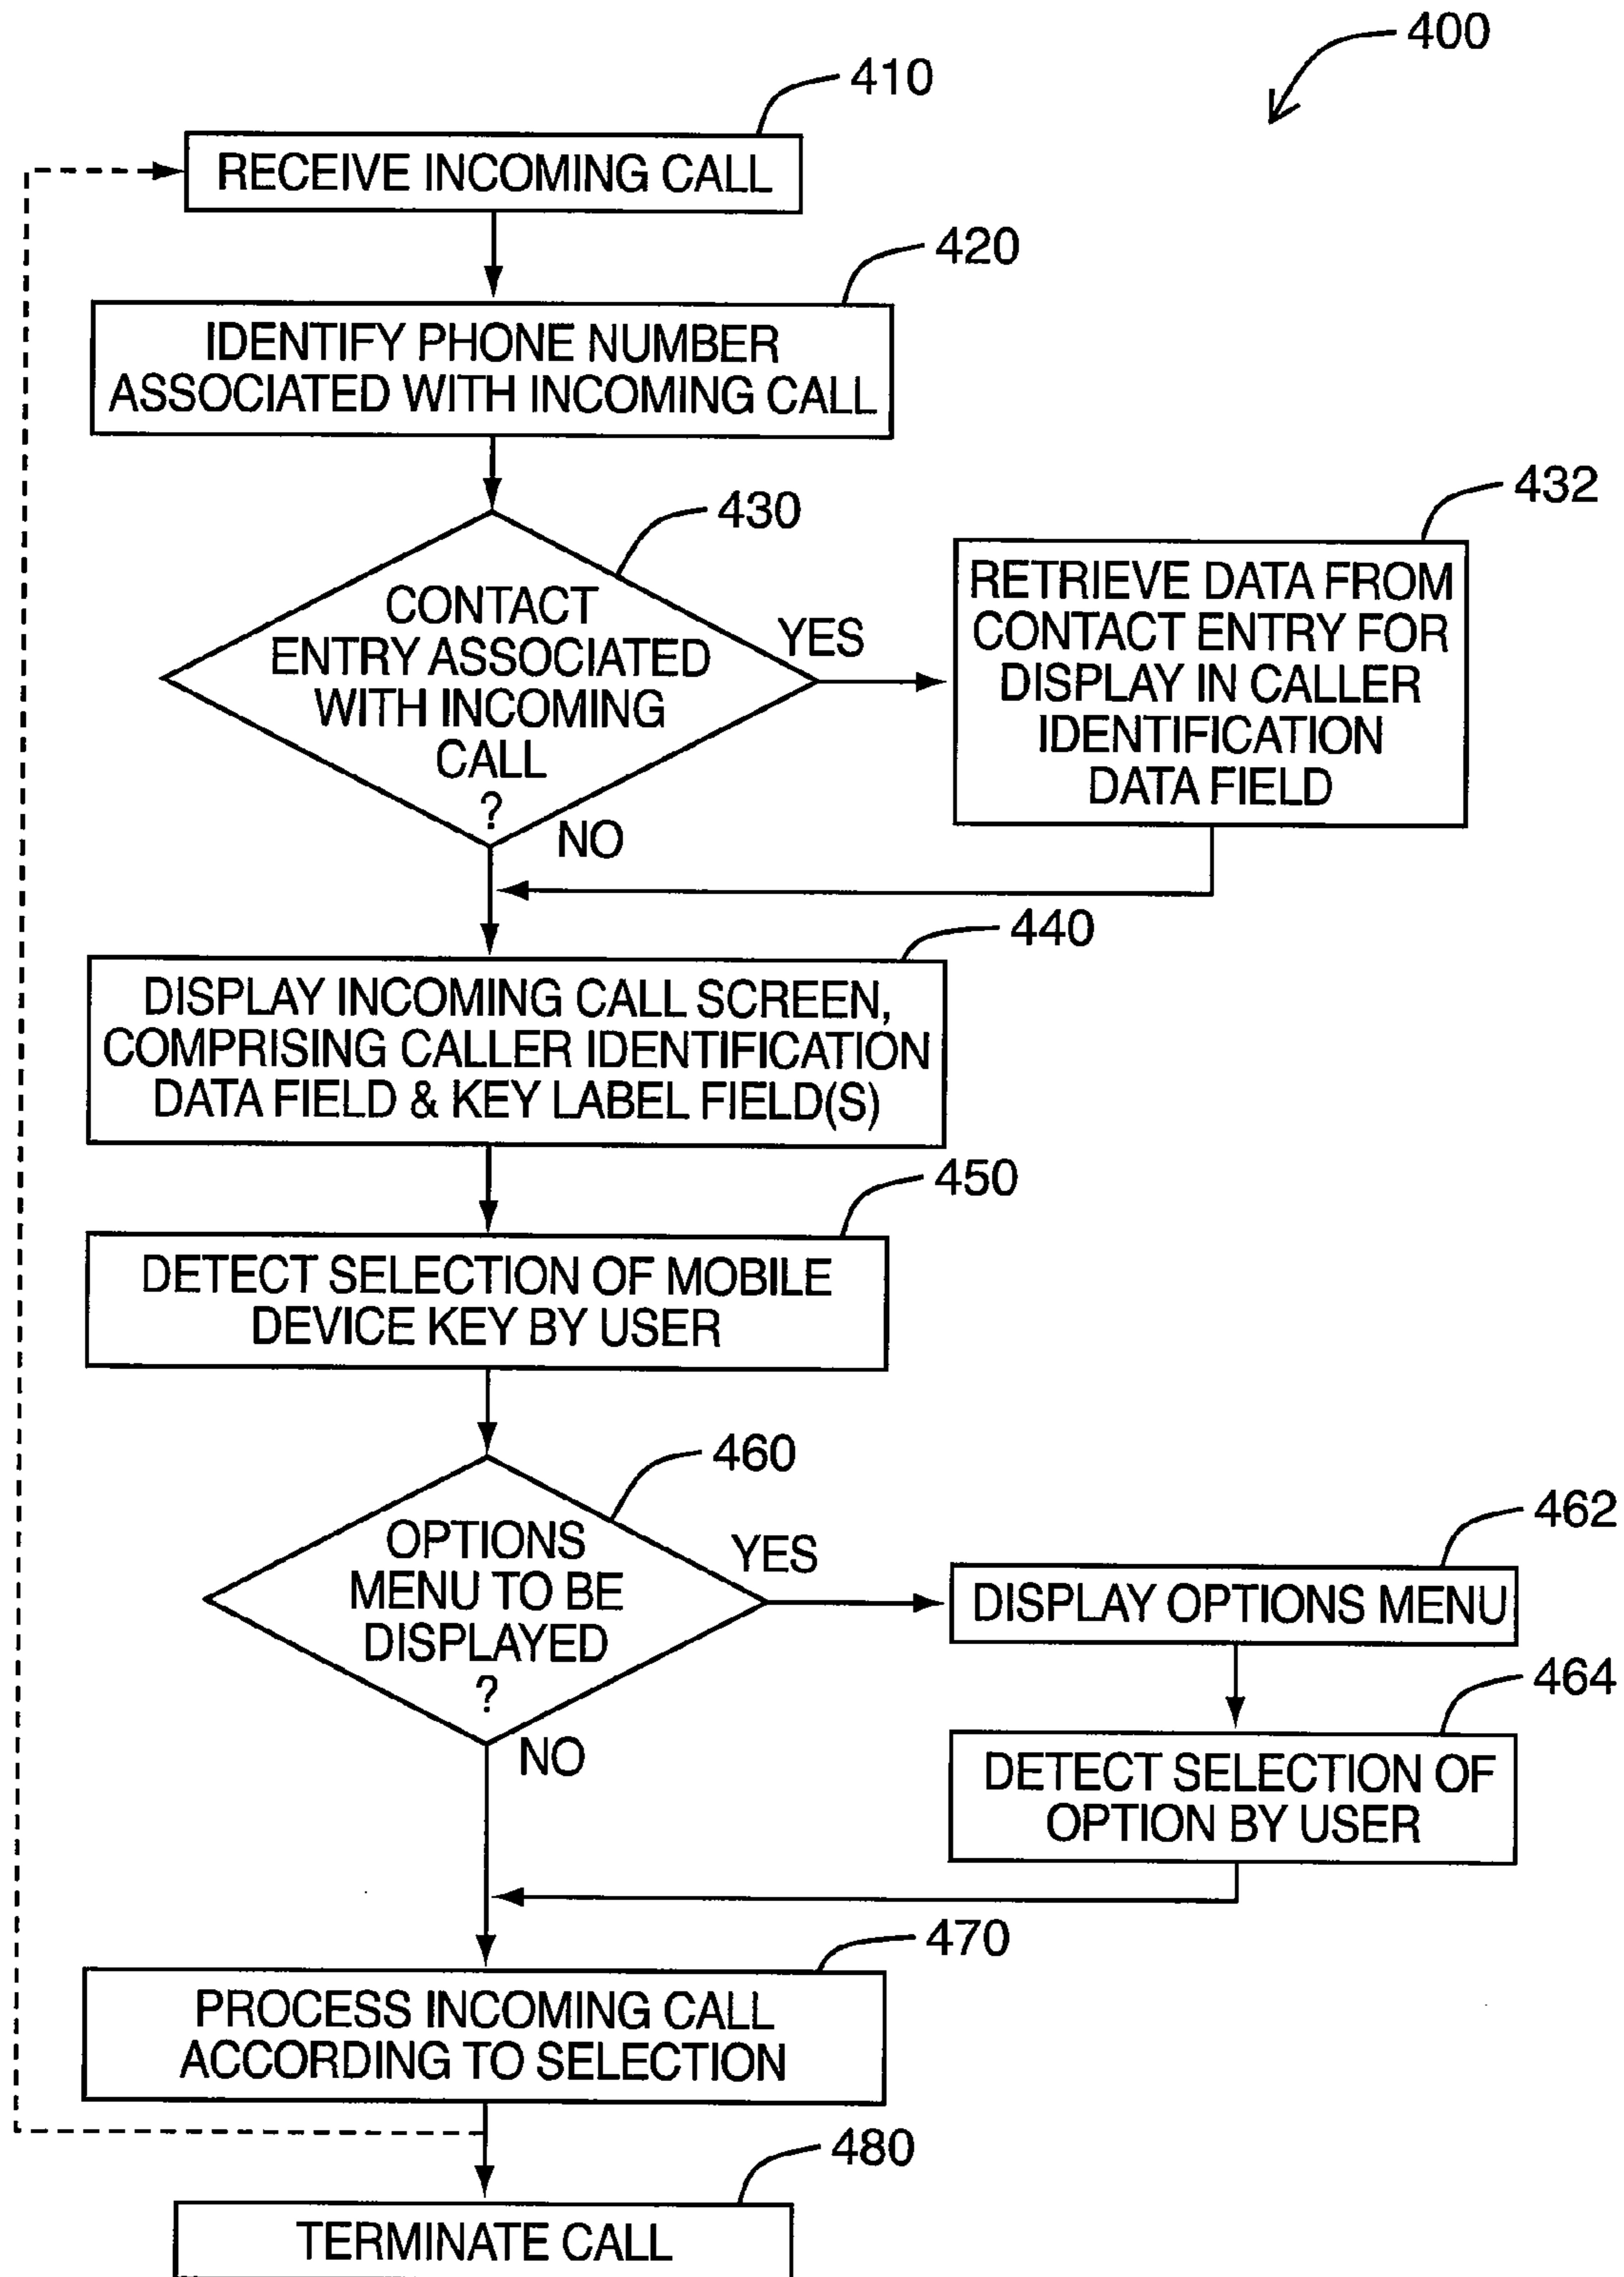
400

410

RECEIVE INCOMING CALL

420

IDENTIFY PHONE NUMBER ASSOCIATED WITH INCOMING CALL

430

CONTACT ENTRY ASSOCIATED WITH INCOMING CALL ?

YES

432

RETRIEVE DATA FROM CONTACT ENTRY FOR DISPLAY IN CALLER IDENTIFICATION DATA FIELD

NO

440

DISPLAY INCOMING CALL SCREEN, COMPRISING CALLER IDENTIFICATION DATA FIELD & KEY LABEL FIELD(S)

450

DETECT SELECTION OF MOBILE DEVICE KEY BY USER

460

OPTIONS MENU TO BE DISPLAYED ?

YES

462

DISPLAY OPTIONS MENU

464

DETECT SELECTION OF OPTION BY USER

NO

470

PROCESS INCOMING CALL ACCORDING TO SELECTION

480

TERMINATE CALL